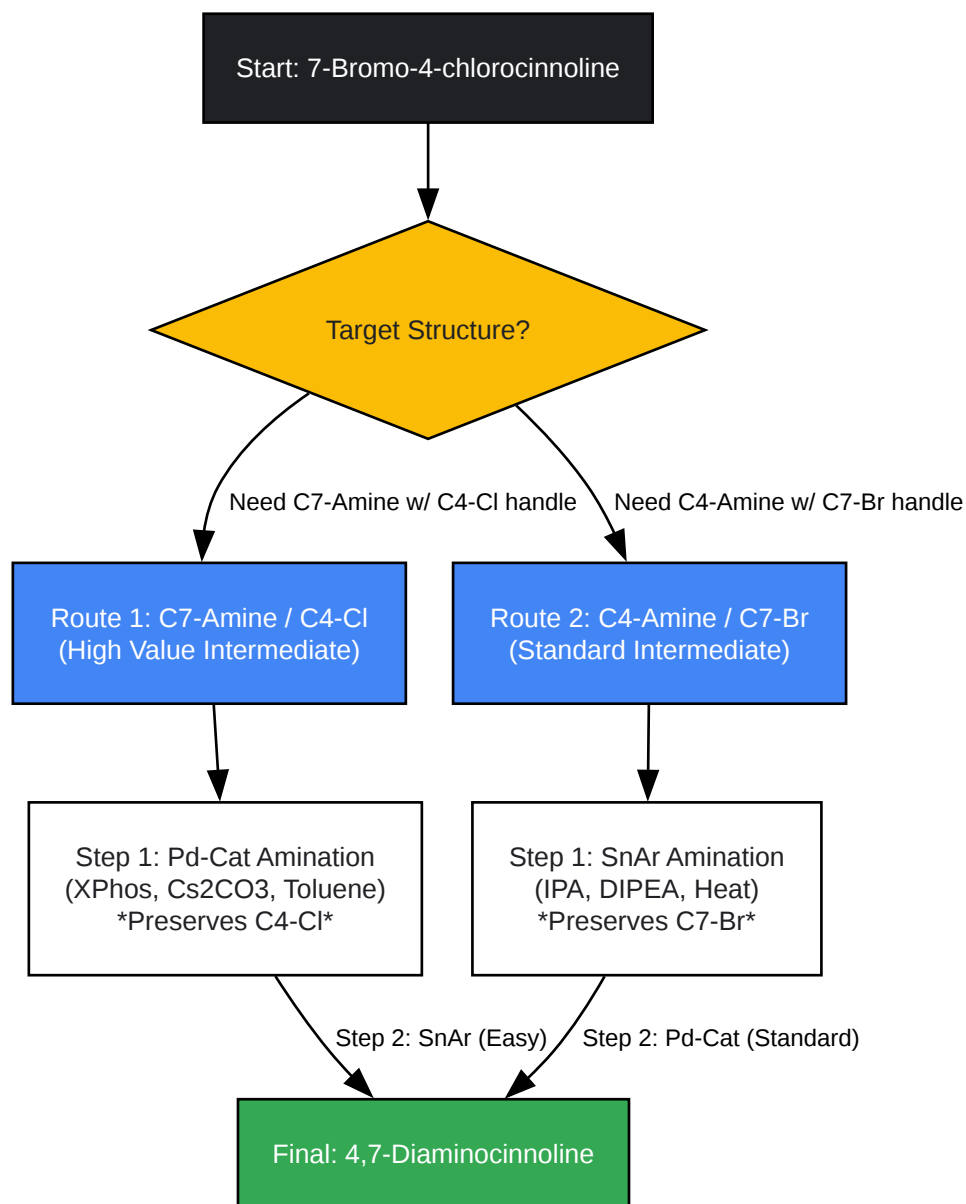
Start: 7-Bromo-4-chlorocinnoline

Target Structure?

Need C7-Amine w/ C4-Cl handle

Need C4-Amine w/ C7-Br handle

Route 1: C7-Amine / C4-Cl (High Value Intermediate)

Route 2: C4-Amine / C7-Br (Standard Intermediate)

Step 1: Pd-Cat Amination (XPhos, Cs2CO3, Toluene) *Preserves C4-Cl*

Step 1: SnAr Amination (IPA, DIPEA, Heat) *Preserves C7-Br*

Step 2: SnAr (Easy)

Step 2: Pd-Cat (Standard)

Final: 4,7-Diaminocinnoline